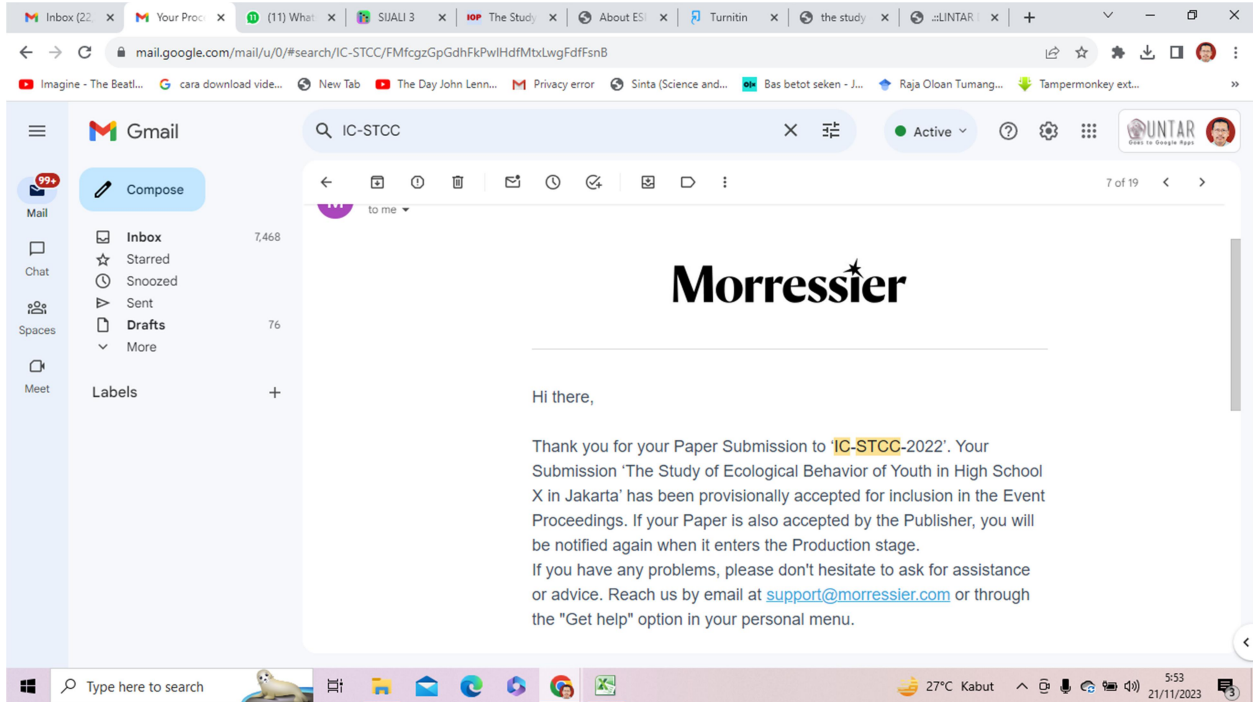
Inbox (22 × Your Proc × (11) What × SUALI 3 × The Study × About ES × Turnitin × the study × ::LINTAR × +

mail.google.com/mail/u/0/#search/IC-STCC/FMfcgzGpGdhFkPwlHdfMtxLwgFdfFsnB

Imagine - The Beatl... cara download vide... New Tab The Day John Lenn... Privacy error Sinta (Science and... Bas betot seken - J... Raja Oloan Tumang... Tampermonkey ext...

Gmail

IC-STCC

Active

UNTAR Goes to Google Apps

99+
Mail
Chat
Spaces
Meet

Compose

Inbox 7,468
Starred
Snoozed
Sent
Drafts 76
More

Labels +

7 of 19

to me

Morressier

Hi there,

Thank you for your Paper Submission to 'IC-STCC-2022'. Your Submission 'The Study of Ecological Behavior of Youth in High School X in Jakarta' has been provisionally accepted for inclusion in the Event Proceedings. If your Paper is also accepted by the Publisher, you will be notified again when it enters the Production stage.
If you have any problems, please don't hesitate to ask for assistance or advice. Reach us by email at support@morressier.com or through the "Get help" option in your personal menu.

Type here to search

27°C Kabut 5:53 21/11/2023